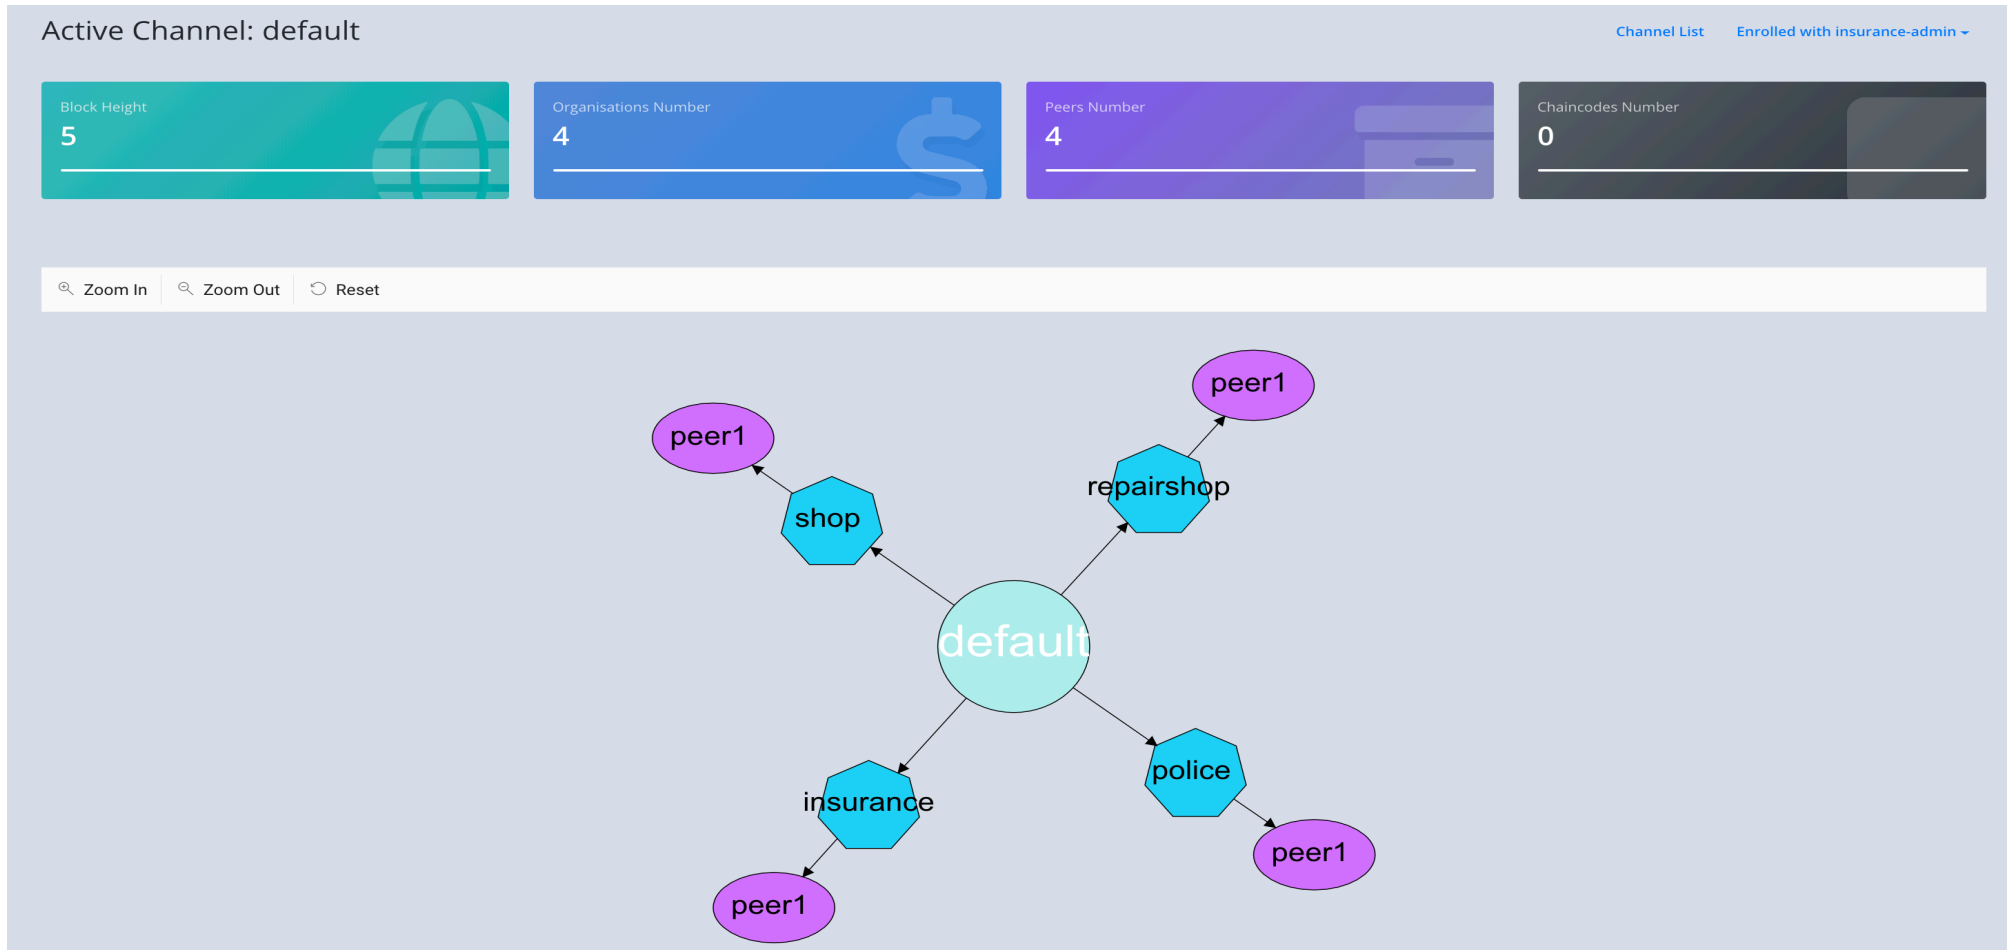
Active Channel: default

Channel List Enrolled with insurance-admin

Block Height
5

Organisations Number
4

Peers Number
4

Chaincodes Number
0

Zoom In Zoom Out Reset

peer1

peer1

repairshop

shop

default

police

insurance

peer1

peer1